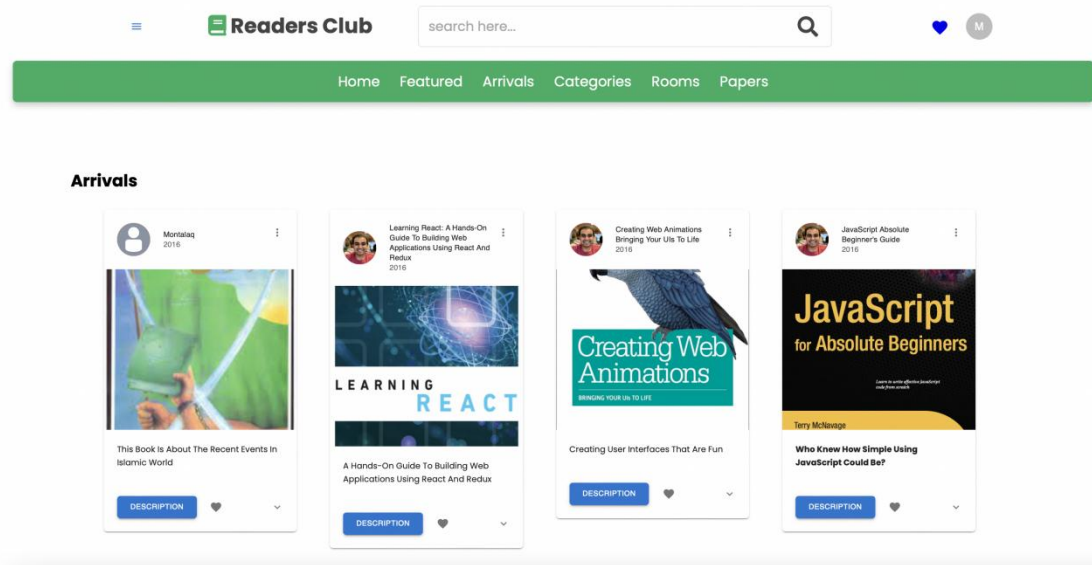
Readers Club

search here...

M

Home Featured Arrivals Categories Rooms Papers

Arrivals

Montalaq
2016

This Book Is About The Recent Events In Islamic World

DESCRIPTION

Learning React: A Hands-On Guide To Building Web Applications Using React And Redux
2016

LEARNING REACT

A Hands-On Guide To Building Web Applications Using React And Redux

DESCRIPTION

Creating Web Animations Bringing Your UIs To Life
2016

Creating Web Animations
BRINGING YOUR UIs TO LIFE

Creating User Interfaces That Are Fun

DESCRIPTION

JavaScript Absolute Beginner's Guide
2016

JavaScript for Absolute Beginners
Learn to write effective JavaScript code from scratch
Terry McNavage

Who Knew How Simple Using JavaScript Could Be?

DESCRIPTION